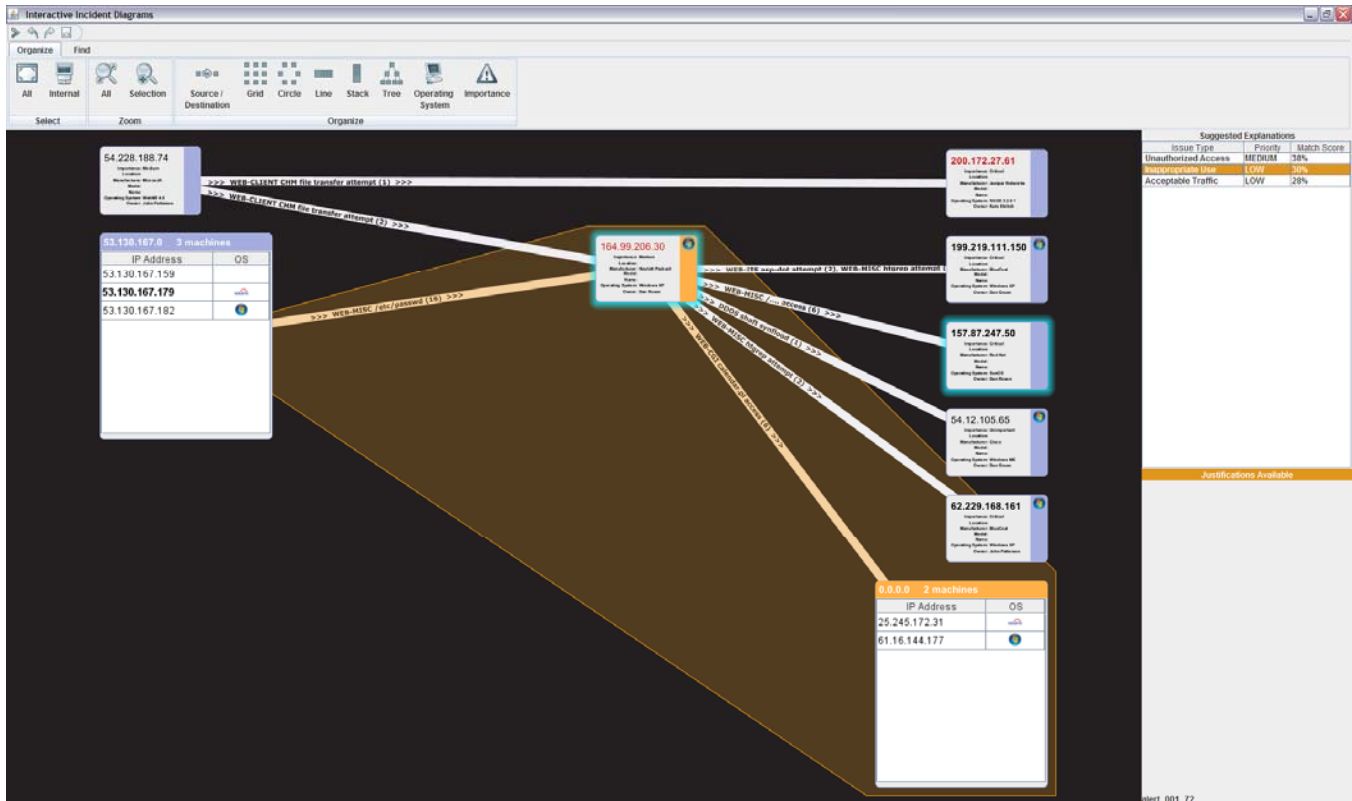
Interactive Incident Diagrams

Organize Find

All Internal
Select

All Selection
Zoom

Source / Destination Grid Circle Line Stack Tree Operating System Importance
Organize

54.228.188.74
Importance: Medium
Location:
Manufacturer: Microsoft
Model:
Name:
Operating System: WinNT 4.0
Owner: John Patterson

>>> WEB-CLIENT CHM file transfer attempt (1) >>>
>>> WEB-CLIENT CHM file transfer attempt (2) >>>

53.130.167.0 3 machines
| IP Address | OS |
|---|---|
| 53.130.167.159 | |
| 53.130.167.179 | |
| 53.130.167.182 | |

>>> WEB-MISC /etc/passwd (16) >>>

164.99.206.30
Importance: Medium
Location:
Manufacturer: Hewlett Packard
Model:
Name:
Operating System: Windows XP
Owner: Dan Brown

>>> WEB-IIS asp-dot attempt (2), WEB-MISC htgrep attempt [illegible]
>>> WEB-MISC /.... access (6) >>>
>>> DDOS shaft synflood (1) >>>
>>> WEB-MISC htgrep attempt (2) >>>
>>> WEB-CGI calendar.pl access (6) >>>

200.172.27.61
Importance: Critical
Location:
Manufacturer: Juniper Networks
Model:
Operating System: NOS 5.2.0.1
Owner: Bob Welsh

199.219.111.150
Importance: Critical
Location:
Manufacturer: BestCorp
Model:
Name:
Operating System: Windows XP
Owner: Dan Brown

157.87.247.50
Importance: Critical
Location:
Manufacturer: Sun/Ion
Model:
Name:
Operating System: SunOS
Owner: Dan Brown

54.12.105.65
Importance: Unimportant
Location:
Manufacturer: Cisco
Model:
Name:
Operating System: Windows ME
Owner: Dan Brown

62.229.168.161
Importance: Critical
Location:
Manufacturer: BestCorp
Model:
Name:
Operating System: Windows XP
Owner: John Patterson

0.0.0.0 2 machines
| IP Address | OS |
|---|---|
| 25.245.172.31 | |
| 61.16.144.177 | |

Suggested Explanations
| Issue Type | Priority | Match Score |
|---|---|---|
| Unauthorized Access | MEDIUM | 38% |
| Inappropriate Use | LOW | 30% |
| Acceptable Traffic | LOW | 28% |

Justifications Available

alert_001_72